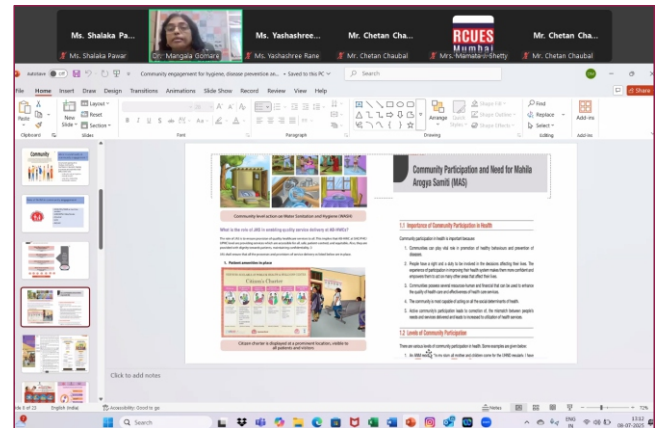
Ms. Shalaka Pa...
Ms. Shalaka Pawar
Dr. Mangala Gomare
Ms. Yashashree...
Ms. Yashashree Rane
Mr. Chetan Cha...
Mr. Chetan Chaubal
RCUES Mumbai
Mrs. Mamata... Shetty
Mr. Chetan Cha...
Mr. Chetan Chaubal

AutoSave Off
Community engagement for hygiene, disease prevention se... • Saved to this PC
Search
File Home Insert Draw Design Transitions Animations Slide Show Record Review View Help
Comments Share
Paste Clipboard New Slide Layout Reset Section Slides Font Paragraph Arrange Quick Styles Shape Fill Shape Outline Shape Effects Drawing Find Replace Select Editing Add-ins

Community level action on Water Sanitation and Hygiene (WASH)

What is the role of JAS in enabling quality service delivery at AA HMCs?

1. Patient amenities in place

Citizen Charter

Citizen charter is displayed at a prominent location, visible to all patients and visitors

Community Participation and Need for Mahila Arogya Samiti (MAS)

1.1 Importance of Community Participation in Health

Community participation in health is important because:

1.2 Levels of Community Participation

Click to add notes

Slide 5 of 23 English (India) Accessibility: Good to go Notes 72%
Search
13:52 08-07-2025